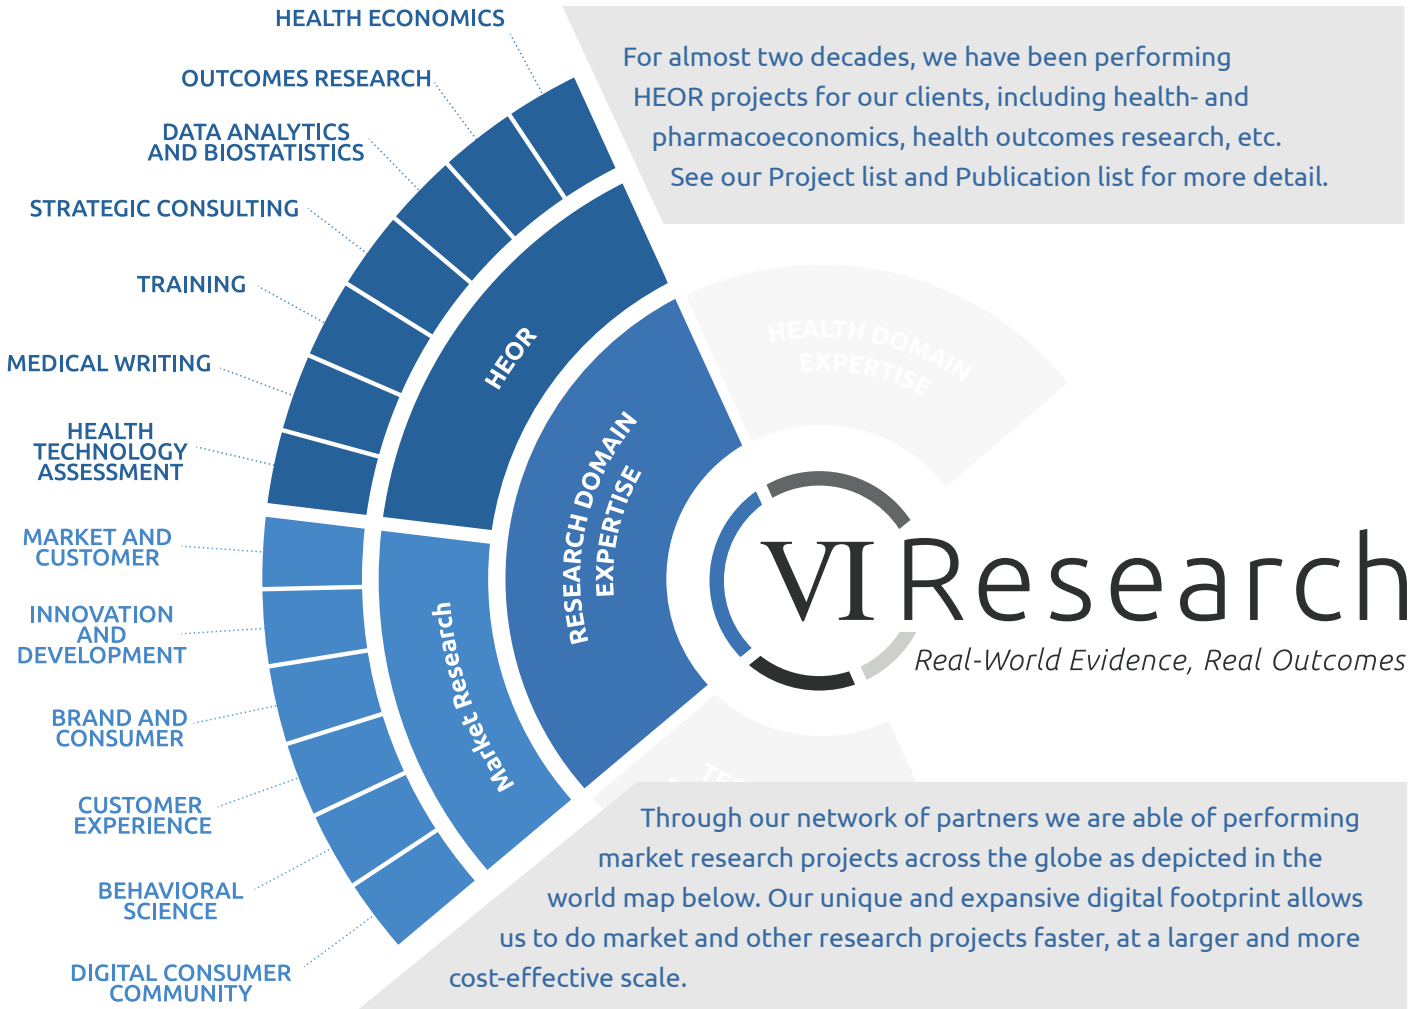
HEALTH ECONOMICS

OUTCOMES RESEARCH

DATA ANALYTICS AND BIOSTATISTICS

STRATEGIC CONSULTING

TRAINING

MEDICAL WRITING

HEALTH TECHNOLOGY ASSESSMENT

MARKET AND CUSTOMER

INNOVATION AND DEVELOPMENT

BRAND AND CONSUMER

CUSTOMER EXPERIENCE

BEHAVIORAL SCIENCE

DIGITAL CONSUMER COMMUNITY

For almost two decades, we have been performing HEOR projects for our clients, including health- and pharmacoeconomics, health outcomes research, etc. See our Project list and Publication list for more detail.

HEOR

Market Research

RESEARCH DOMAIN EXPERTISE

HEALTH DOMAIN EXPERTISE

VI Research

Real-World Evidence, Real Outcomes

TE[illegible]

Through our network of partners we are able of performing market research projects across the globe as depicted in the world map below. Our unique and expansive digital footprint allows us to do market and other research projects faster, at a larger and more cost-effective scale.